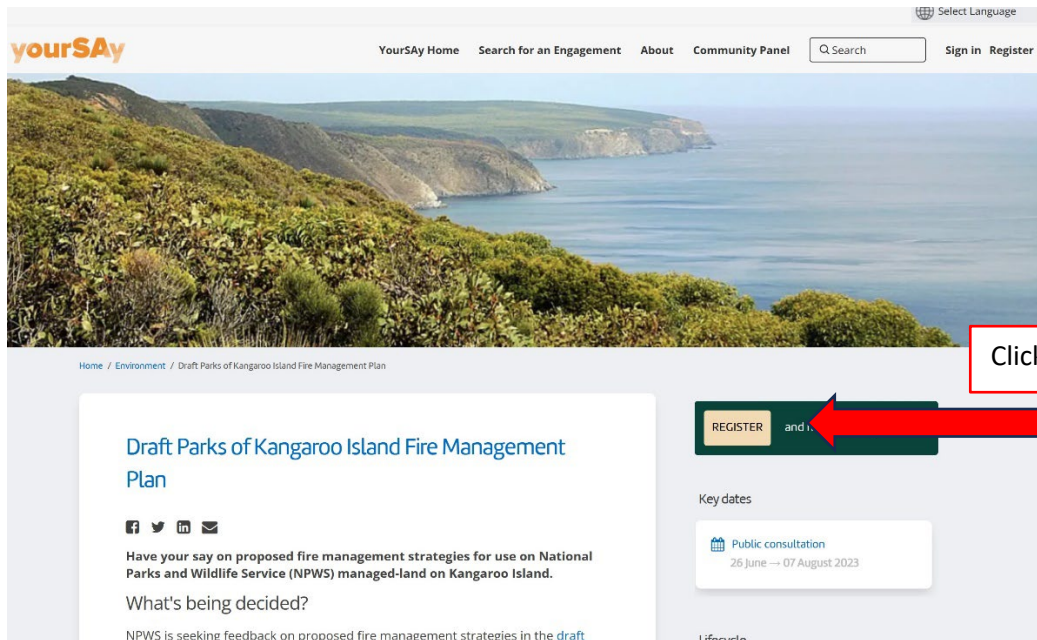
Select Language

yourSAy

YourSAy Home Search for an Engagement About Community Panel Search Sign in Register

Home / Environment / Draft Parks of Kangaroo Island Fire Management Plan

Clic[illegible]

Draft Parks of Kangaroo Island Fire Management Plan

Have your say on proposed fire management strategies for use on National Parks and Wildlife Service (NPWS) managed-land on Kangaroo Island.

What's being decided?

NPWS is seeking feedback on proposed fire management strategies in the draft

REGISTER and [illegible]

Key dates

Public consultation
26 June → 07 August 2023

Lifecycle